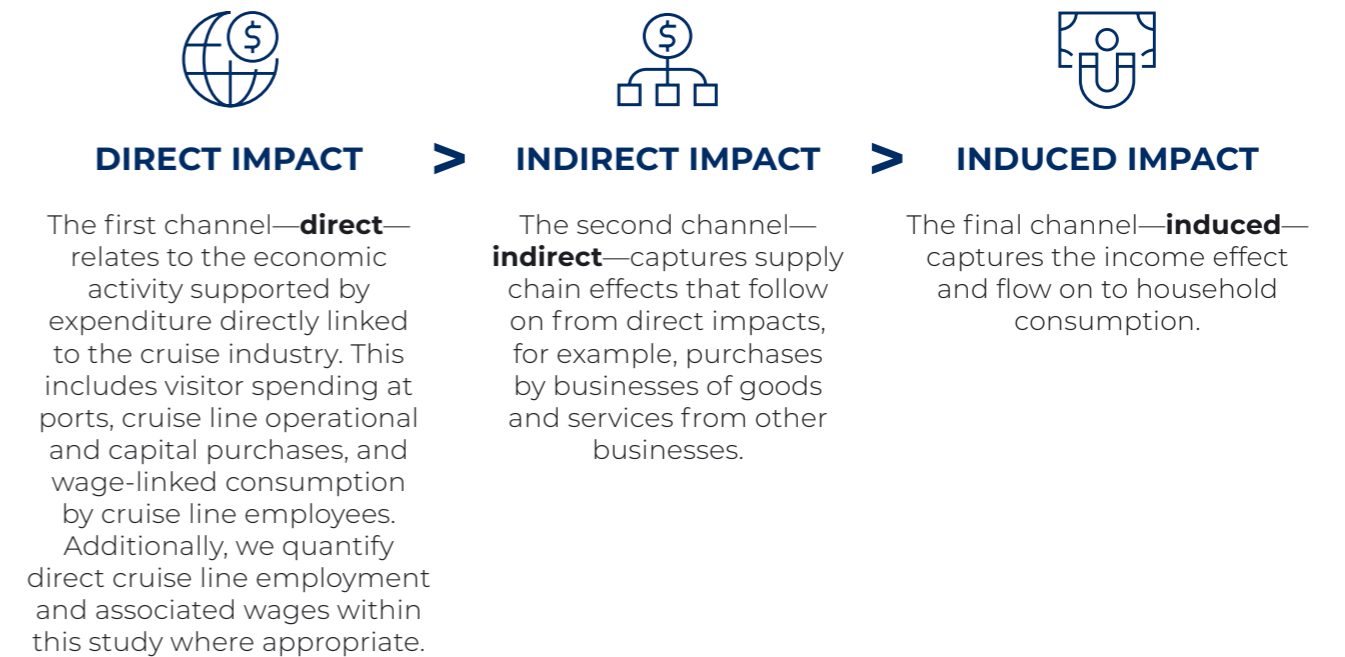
DIRECT IMPACT

The first channel—**direct**—relates to the economic activity supported by expenditure directly linked to the cruise industry. This includes visitor spending at ports, cruise line operational and capital purchases, and wage-linked consumption by cruise line employees. Additionally, we quantify direct cruise line employment and associated wages within this study where appropriate.

>

INDIRECT IMPACT

The second channel—**indirect**—captures supply chain effects that follow on from direct impacts, for example, purchases by businesses of goods and services from other businesses.

>

INDUCED IMPACT

The final channel—**induced**—captures the income effect and flow on to household consumption.